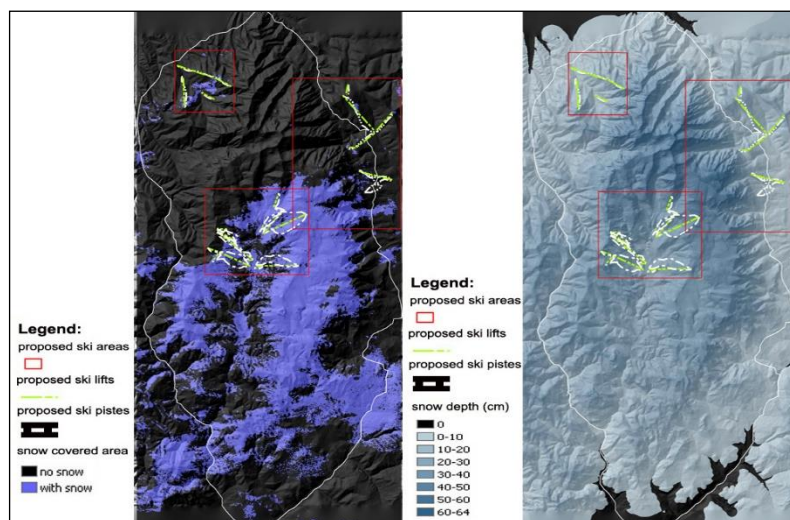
Legend:
proposed ski areas
proposed ski lifts
proposed ski pistes
snow covered area
no snow
with snow

Legend:
proposed ski areas
proposed ski lifts
proposed ski pistes
snow depth (cm)
0
0-10
10-20
20-30
30-40
40-50
50-60
60-64